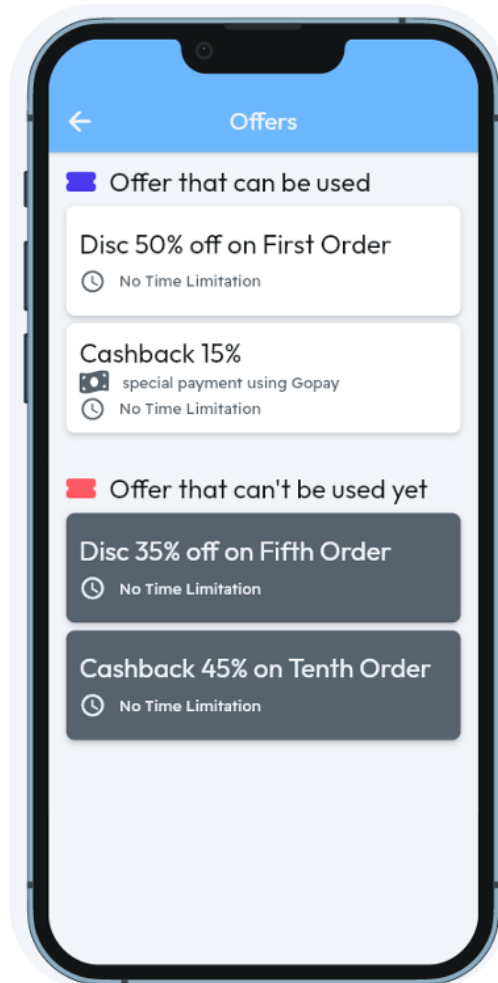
Offers

Offer that can be used

Disc 50% off on First Order

No Time Limitation

Cashback 15%

special payment using Gopay

No Time Limitation

Offer that can't be used yet

Disc 35% off on Fifth Order

No Time Limitation

Cashback 45% on Tenth Order

No Time Limitation